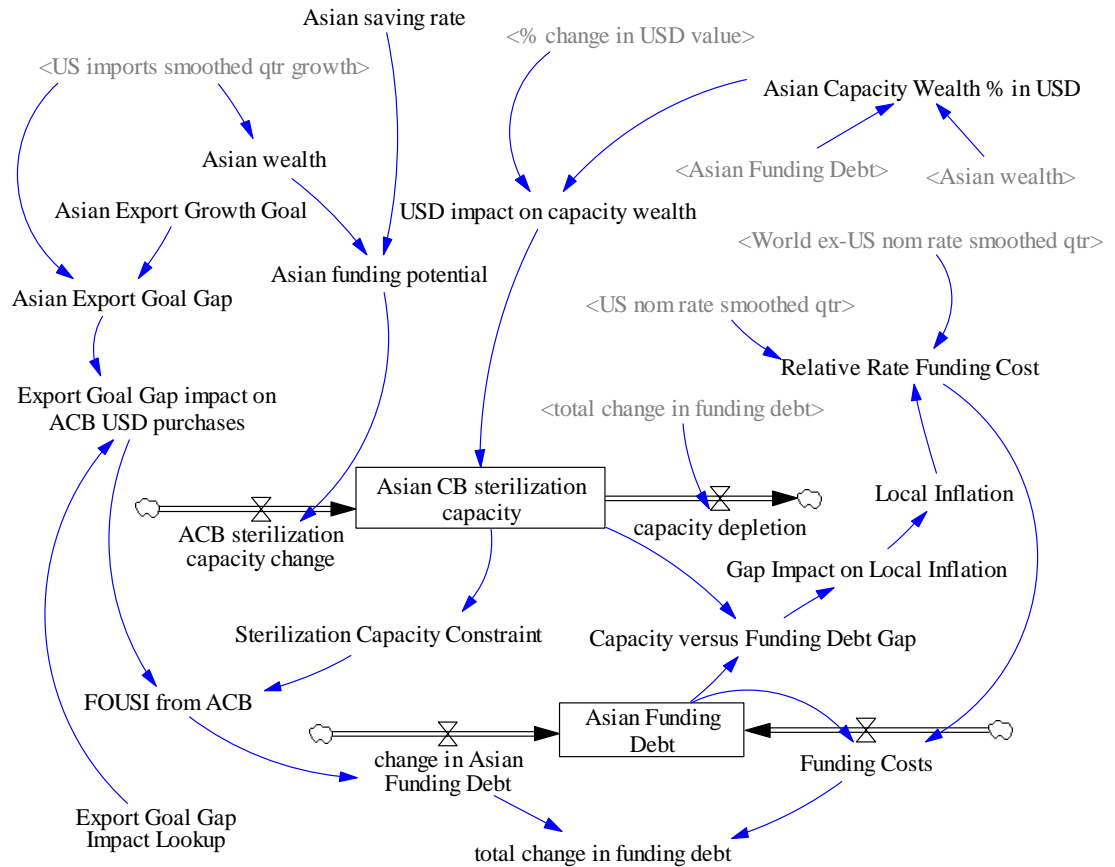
Asian saving rate

<% change in USD value>

<US imports smoothed qtr growth>

Asian Capacity Wealth % in USD

Asian wealth

<Asian Funding Debt>

<Asian wealth>

Asian Export Growth Goal

USD impact on capacity wealth

<World ex-US nom rate smoothed qtr>

Asian funding potential

Asian Export Goal Gap

<US nom rate smoothed qtr>

Relative Rate Funding Cost

Export Goal Gap impact on ACB USD purchases

<total change in funding debt>

Asian CB sterilization capacity

Local Inflation

ACB sterilization capacity change

capacity depletion

Gap Impact on Local Inflation

Sterilization Capacity Constraint

Capacity versus Funding Debt Gap

FOUSI from ACB

Asian Funding Debt

change in Asian Funding Debt

Funding Costs

Export Goal Gap Impact Lookup

total change in funding debt